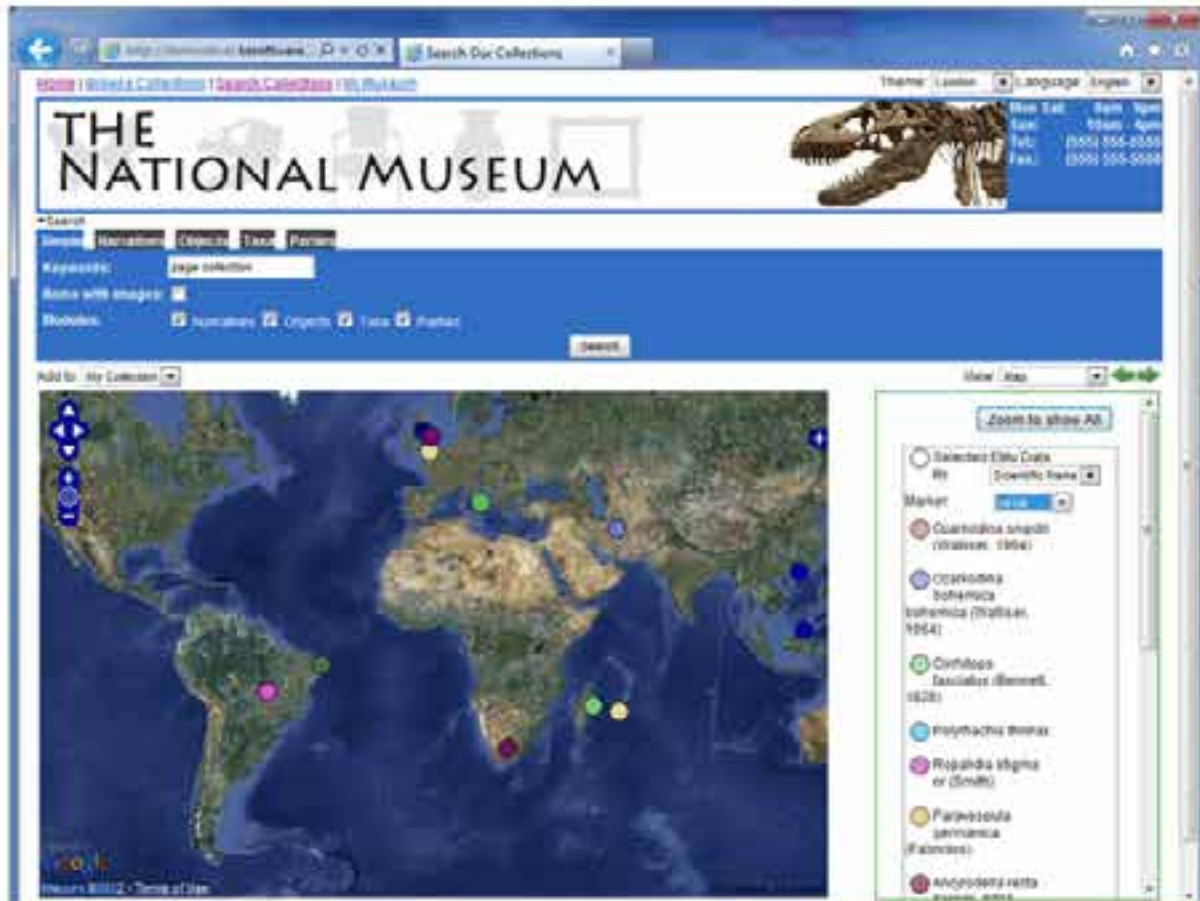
Search Our Collections

Home | Browse Collections | Search Collections | My Museum

Theme: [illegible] Language: English

THE NATIONAL MUSEUM

Mon-Sat: 8am - 5pm
Sun: 10am - 4pm
Tel: (555) 555-5555
Fax: (555) 555-5555

Search

Simple | Narratives | Objects | Taxa | Parties

Keywords: page collection

Items with images:

Modules: Narratives Objects Taxa Parties

Search

Add to: My Collection

View: Map

Zoom to show All

Selected Data By Scientific Name

Marker: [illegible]

Quarradiosa snaddi (Wallace, 1864)

Cosmodela bohemica bohemica (Wallace, 1864)

Orthetrum fasciatus (Bennett, 1828)

Polyrhachis thomas

Ropalidia stigma er (Smith)

Paravespula germanica (Fabricius)

Ancyroderma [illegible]

Imagery ©2012 - Terms of Use